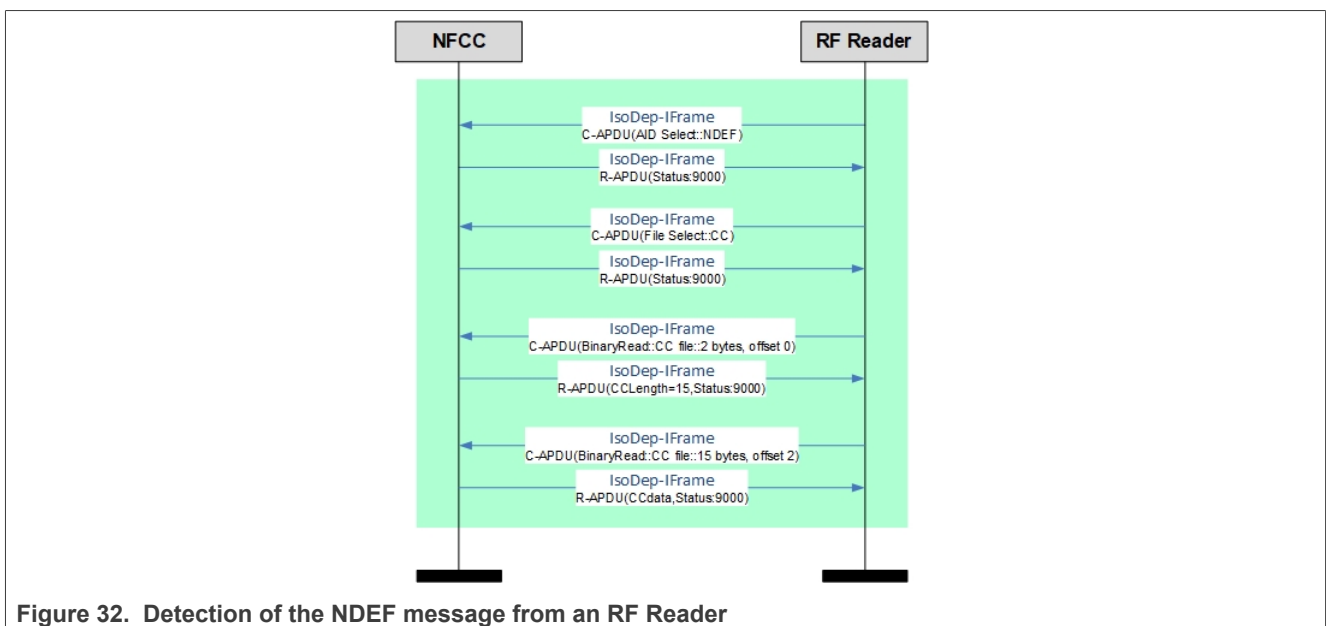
NFCC

RF Reader

IsoDep-IFrame
C-APDU(AID Select::NDEF)

IsoDep-IFrame
R-APDU(Status:9000)

IsoDep-IFrame
C-APDU(File Select::CC)

IsoDep-IFrame
R-APDU(Status:9000)

IsoDep-IFrame
C-APDU(BinaryRead::CC file::2 bytes, offset 0)

IsoDep-IFrame
R-APDU(CCLength=15,Status:9000)

IsoDep-IFrame
C-APDU(BinaryRead::CC file::15 bytes, offset 2)

IsoDep-IFrame
R-APDU(CCdata,Status:9000)

Figure 32. Detection of the NDEF message from an RF Reader